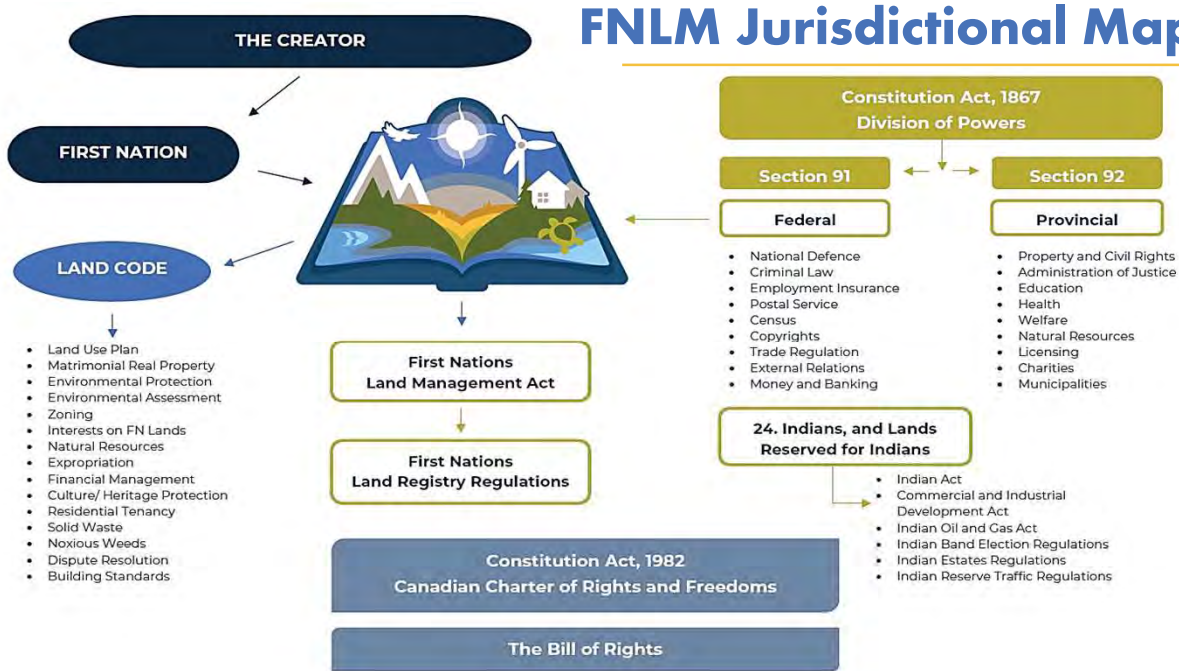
FNLM Jurisdictional Map

THE CREATOR

FIRST NATION

LAND CODE

- Land Use Plan
- Matrimonial Real Property
- Environmental Protection
- Environmental Assessment
- Zoning
- Interests on FN Lands
- Natural Resources
- Expropriation
- Financial Management
- Culture/ Heritage Protection
- Residential Tenancy
- Solid Waste
- Noxious Weeds
- Dispute Resolution
- Building Standards

First Nations Land Management Act

First Nations Land Registry Regulations

Constitution Act, 1982
Canadian Charter of Rights and Freedoms

The Bill of Rights

Constitution Act, 1867
Division of Powers

Section 91

Section 92

Federal

- National Defence
- Criminal Law
- Employment Insurance
- Postal Service
- Census
- Copyrights
- Trade Regulation
- External Relations
- Money and Banking

Provincial

- Property and Civil Rights
- Administration of Justice
- Education
- Health
- Welfare
- Natural Resources
- Licensing
- Charities
- Municipalities

24. Indians, and Lands Reserved for Indians

- Indian Act
- Commercial and Industrial Development Act
- Indian Oil and Gas Act
- Indian Band Election Regulations
- Indian Estates Regulations
- Indian Reserve Traffic Regulations